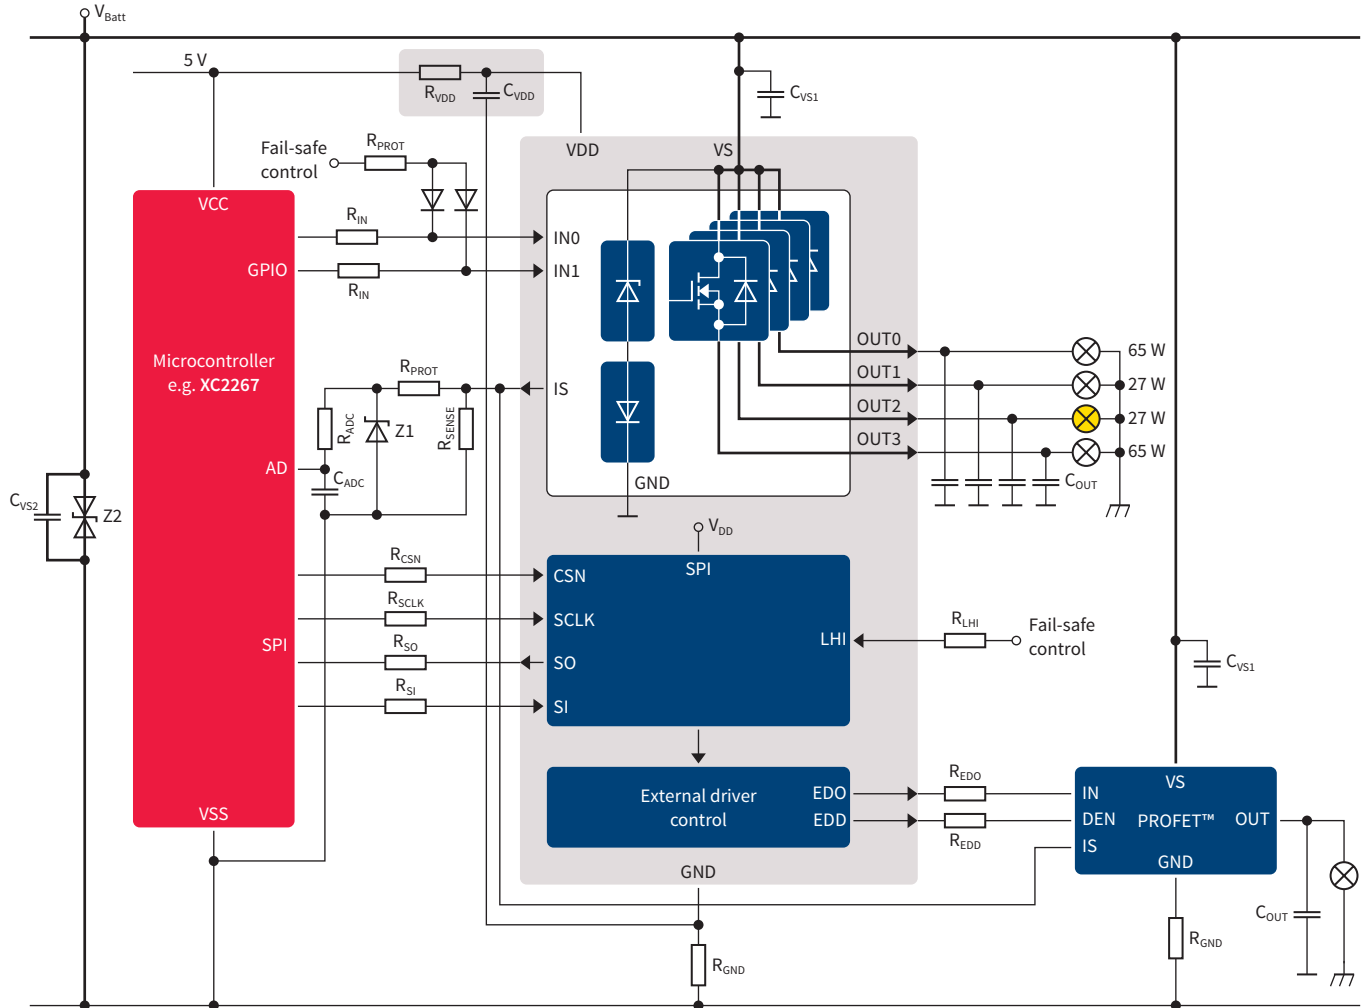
$V_{Batt}$

5 V

$R_{VDD}$ $C_{VDD}$

$C_{VS1}$

Fail-safe control

$R_{PROT}$

VDD VS

VCC

$R_{IN}$

IN0

GPIO

$R_{IN}$

IN1

Microcontroller e.g. **XC2267**

$R_{PROT}$

IS

$R_{ADC}$ Z1 $R_{SENSE}$

AD

$C_{ADC}$

OUT0 65 W

OUT1 27 W

OUT2 27 W

OUT3 65 W

GND

$C_{OUT}$

$C_{VS2}$ Z2

$V_{DD}$

$R_{CSN}$

CSN SPI

$R_{SCLK}$

SCLK

SPI

$R_{SO}$

SO

LHI

$R_{LHI}$

Fail-safe control

$R_{SI}$

SI

$C_{VS1}$

External driver control

EDO

EDD

$R_{EDO}$

$R_{EDD}$

IN VS

DEN PROFET™ OUT

IS

GND

VSS

GND

$C_{OUT}$

$R_{GND}$

$R_{GND}$